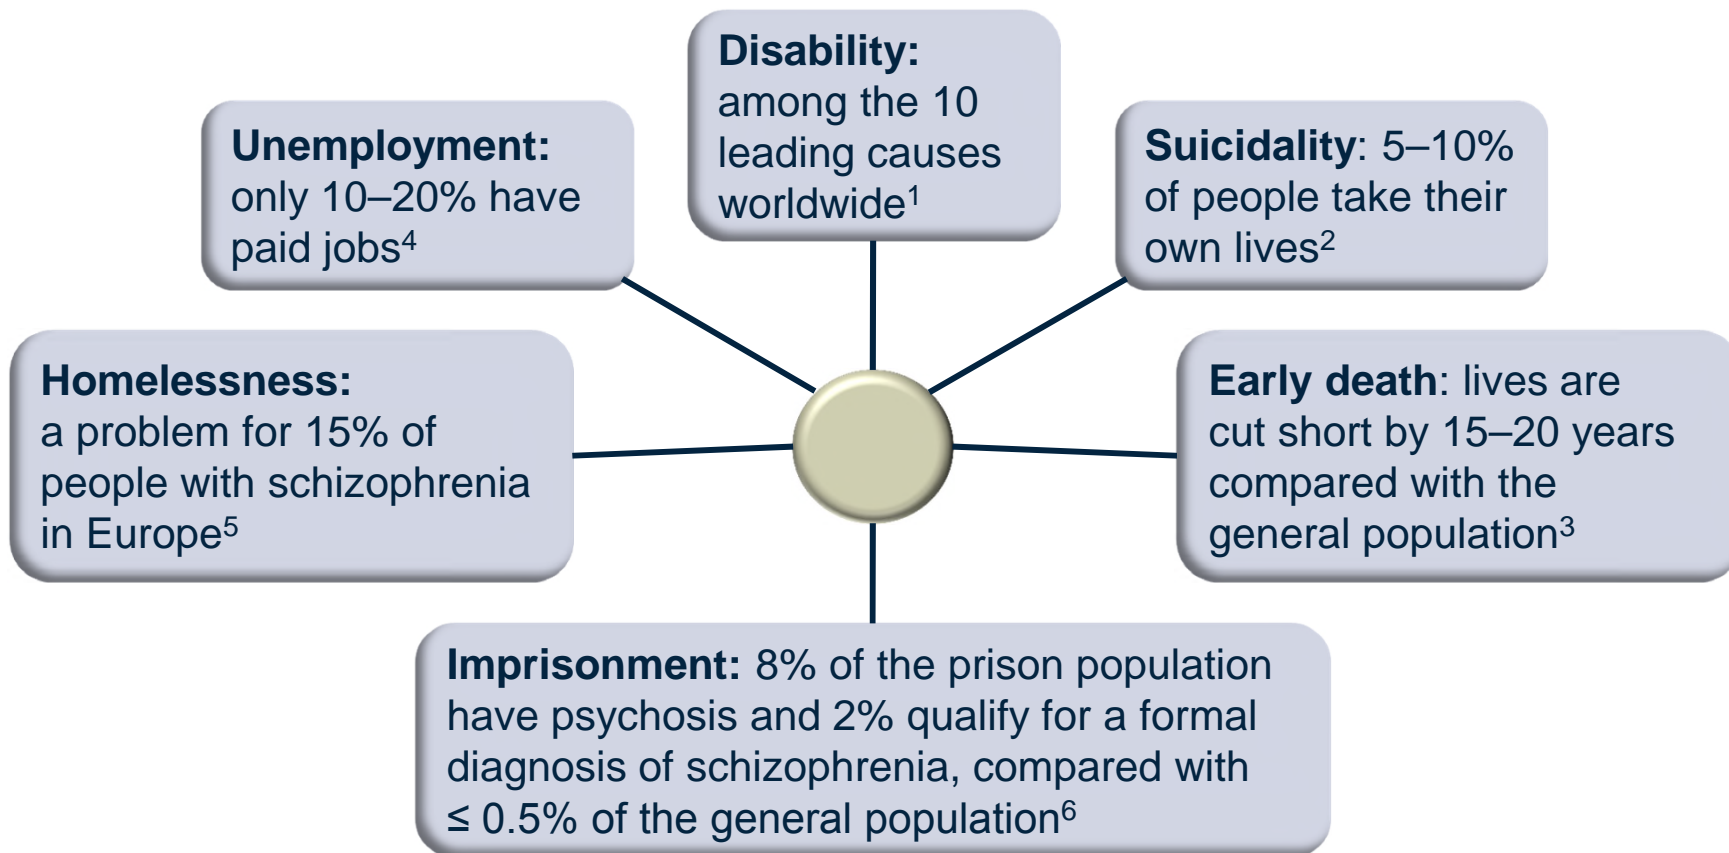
**Disability:** among the 10 leading causes worldwide$^1$

**Unemployment:** only 10–20% have paid jobs$^4$

**Suicidality**: 5–10% of people take their own lives$^2$

**Homelessness:** a problem for 15% of people with schizophrenia in Europe$^5$

**Early death**: lives are cut short by 15–20 years compared with the general population$^3$

**Imprisonment:** 8% of the prison population have psychosis and 2% qualify for a formal diagnosis of schizophrenia, compared with $\leq$ 0.5% of the general population$^6$